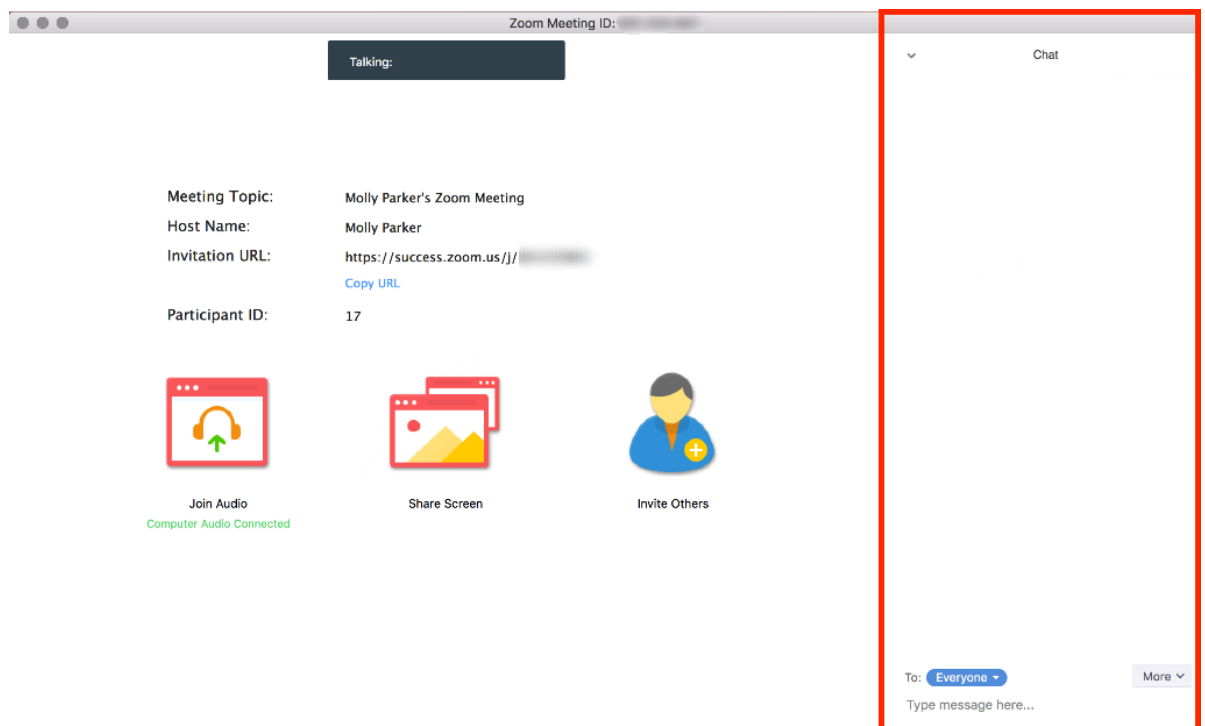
Zoom Meeting ID: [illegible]

Talking:

Chat

Meeting Topic: Molly Parker's Zoom Meeting
Host Name: Molly Parker
Invitation URL: https://success.zoom.us/j/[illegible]
Copy URL
Participant ID: 17

Join Audio
Computer Audio Connected

Share Screen

Invite Others

To: Everyone
More
Type message here...